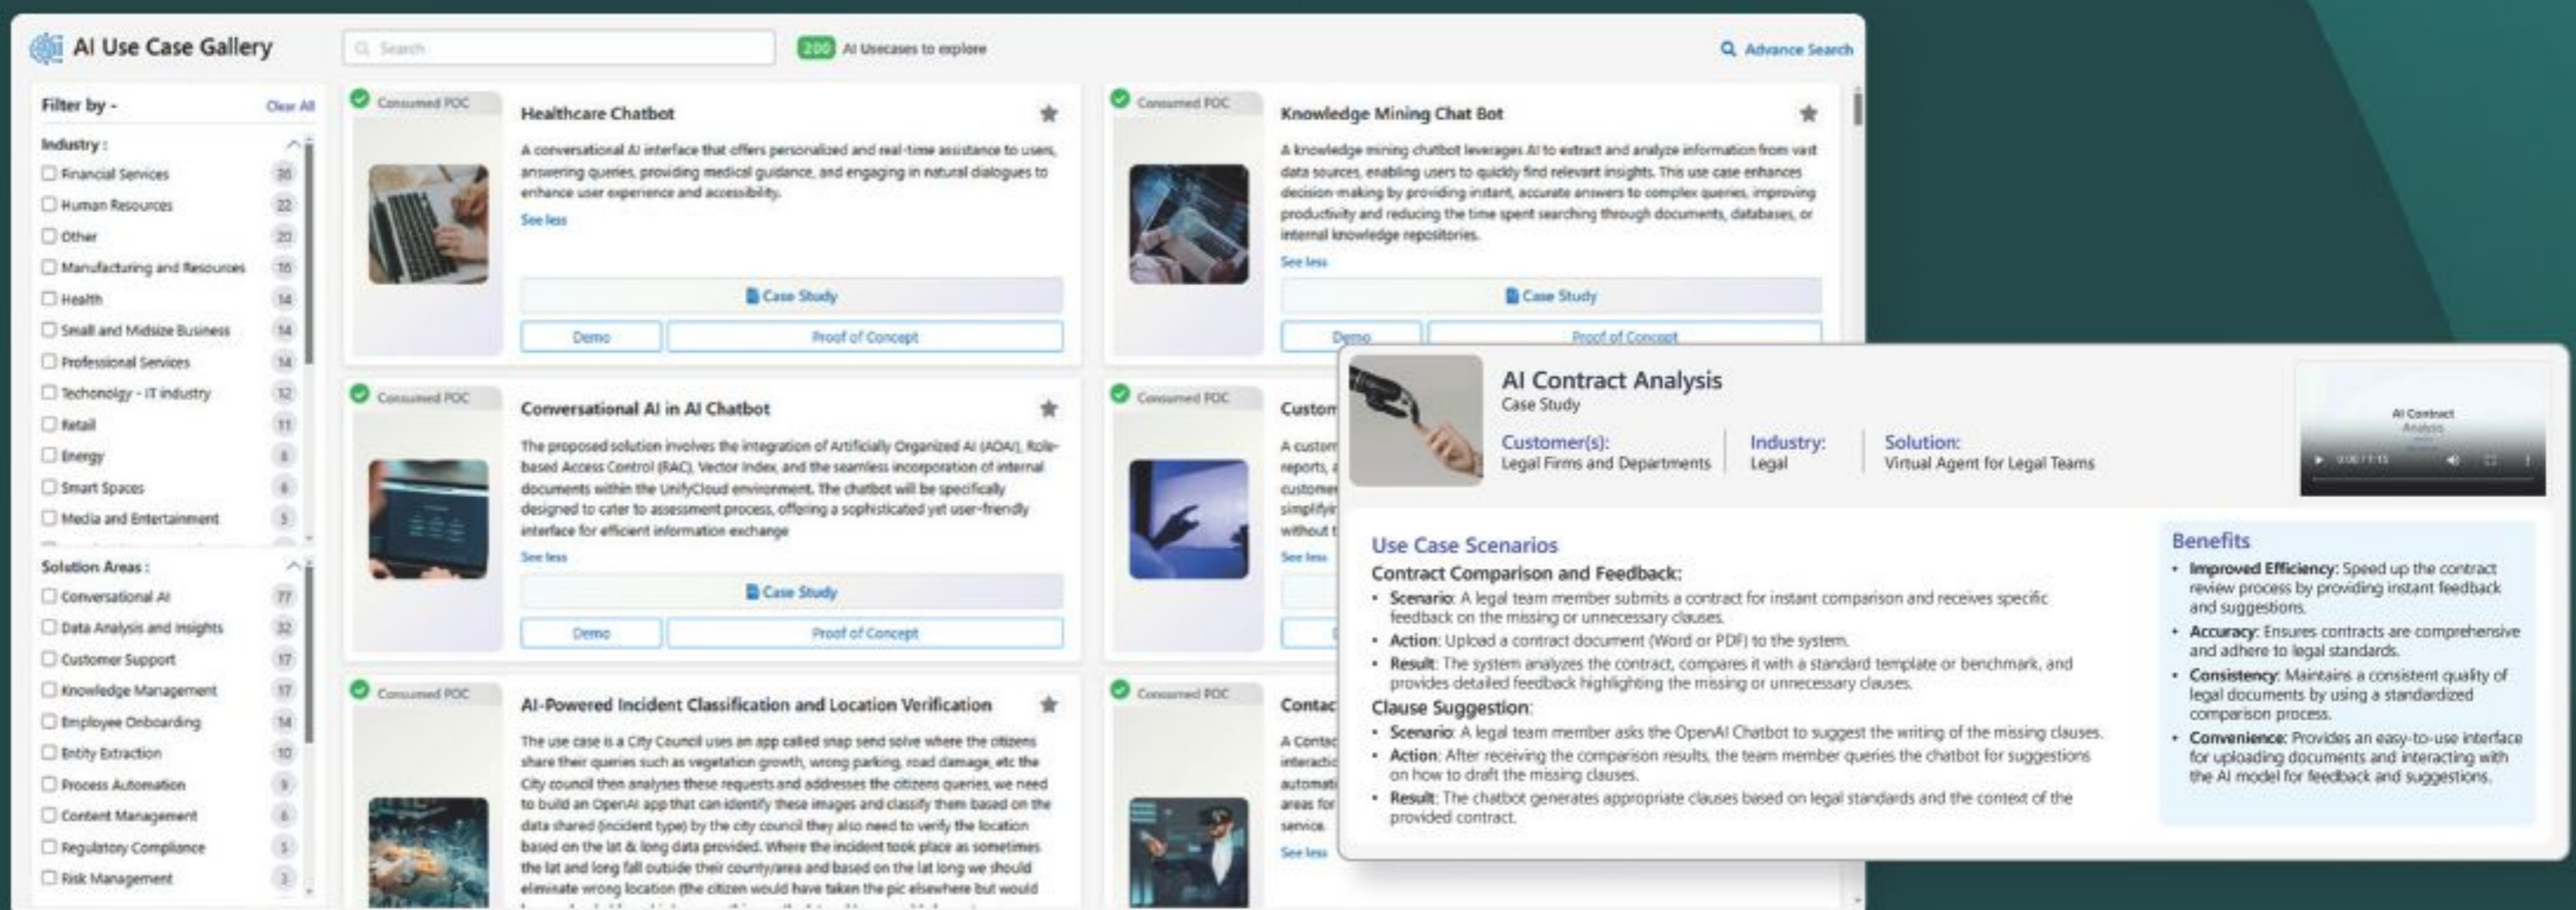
AI Use Case Gallery

Search

200 AI Usecases to explore

Advance Search

Filter by - Clear All

Industry :
Financial Services 30
Human Resources 22
Other 20
Manufacturing and Resources 16
Health 14
Small and Midsize Business 14
Professional Services 14
Techonolgy - IT industry 12
Retail 11
Energy 8
Smart Spaces 6
Media and Entertainment 5

Solution Areas :
Conversational AI 77
Data Analysis and Insights 32
Customer Support 17
Knowledge Management 17
Employee Onboarding 14
Entity Extraction 10
Process Automation 9
Content Management 6
Regulatory Compliance 5
Risk Management 3

Consumed POC

Healthcare Chatbot

A conversational AI interface that offers personalized and real-time assistance to users, answering queries, providing medical guidance, and engaging in natural dialogues to enhance user experience and accessibility.

See less

Case Study

Demo Proof of Concept

Consumed POC

Knowledge Mining Chat Bot

A knowledge mining chatbot leverages AI to extract and analyze information from vast data sources, enabling users to quickly find relevant insights. This use case enhances decision-making by providing instant, accurate answers to complex queries, improving productivity and reducing the time spent searching through documents, databases, or internal knowledge repositories.

See less

Case Study

Demo Proof of Concept

Consumed POC

Conversational AI in AI Chatbot

The proposed solution involves the integration of Artificially Organized AI (AOAI), Role-based Access Control (RAC), Vector Index, and the seamless incorporation of internal documents within the UnifyCloud environment. The chatbot will be specifically designed to cater to assessment process, offering a sophisticated yet user-friendly interface for efficient information exchange

See less

Case Study

Demo Proof of Concept

Consumed POC

Custom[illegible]

A custom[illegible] reports, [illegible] customer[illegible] simplifyi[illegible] without t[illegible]

See less

Consumed POC

AI-Powered Incident Classification and Location Verification

The use case is a City Council uses an app called snap send solve where the citizens share their queries such as vegetation growth, wrong parking, road damage, etc the City council then analyses these requests and addresses the citizens queries, we need to build an OpenAI app that can identify these images and classify them based on the data shared (incident type) by the city council they also need to verify the location based on the lat & long data provided. Where the incident took place as sometimes the lat and long fall outside their county/area and based on the lat long we should eliminate wrong location (the citizen would have taken the pic elsewhere but would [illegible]

Consumed POC

Contac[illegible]

A Contac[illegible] interacti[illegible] automat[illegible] areas for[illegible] service.

See less

AI Contract Analysis
Case Study

Customer(s):
Legal Firms and Departments

Industry:
Legal

Solution:
Virtual Agent for Legal Teams

AI Contract Analysis

0:00 / 1:15

Use Case Scenarios

Contract Comparison and Feedback:
• Scenario: A legal team member submits a contract for instant comparison and receives specific feedback on the missing or unnecessary clauses.
• Action: Upload a contract document (Word or PDF) to the system.
• Result: The system analyzes the contract, compares it with a standard template or benchmark, and provides detailed feedback highlighting the missing or unnecessary clauses.

Clause Suggestion:
• Scenario: A legal team member asks the OpenAI Chatbot to suggest the writing of the missing clauses.
• Action: After receiving the comparison results, the team member queries the chatbot for suggestions on how to draft the missing clauses.
• Result: The chatbot generates appropriate clauses based on legal standards and the context of the provided contract.

Benefits
• Improved Efficiency: Speed up the contract review process by providing instant feedback and suggestions.
• Accuracy: Ensures contracts are comprehensive and adhere to legal standards.
• Consistency: Maintains a consistent quality of legal documents by using a standardized comparison process.
• Convenience: Provides an easy-to-use interface for uploading documents and interacting with the AI model for feedback and suggestions.